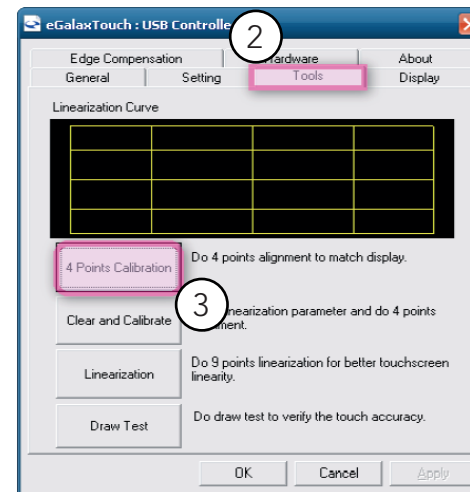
eGalaxTouch : USB Controlle

2

Edge Compensation | Hardware | About

General | Setting | Tools | Display

Linearization Curve

4 Points Calibration

Do 4 points alignment to match display.

3

Clear and Calibrate

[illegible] linearization parameter and do 4 points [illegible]ment.

Linearization

Do 9 points linearization for better touchscreen linearity.

Draw Test

Do draw test to verify the touch accuracy.

OK

Cancel

Apply